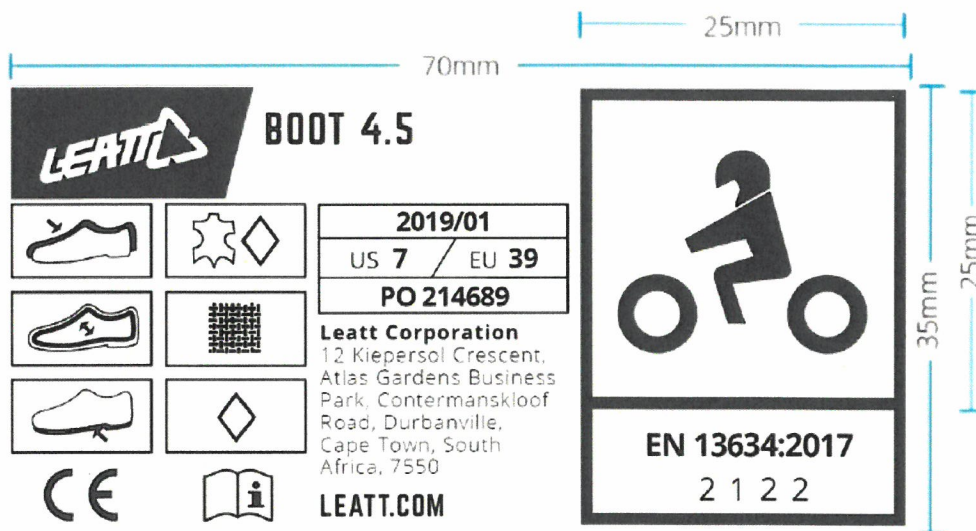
25mm

70mm

LEATT

BOOT 4.5

| 2019/01 | |
|---|---|
| US **7** | EU **39** |
| PO 214689 | |

**Leatt Corporation**
12 Kiepersol Crescent, Atlas Gardens Business Park, Contermanskloof Road, Durbanville, Cape Town, South Africa, 7550

CE

LEATT.COM

EN 13634:2017
2 1 2 2

35mm

25mm